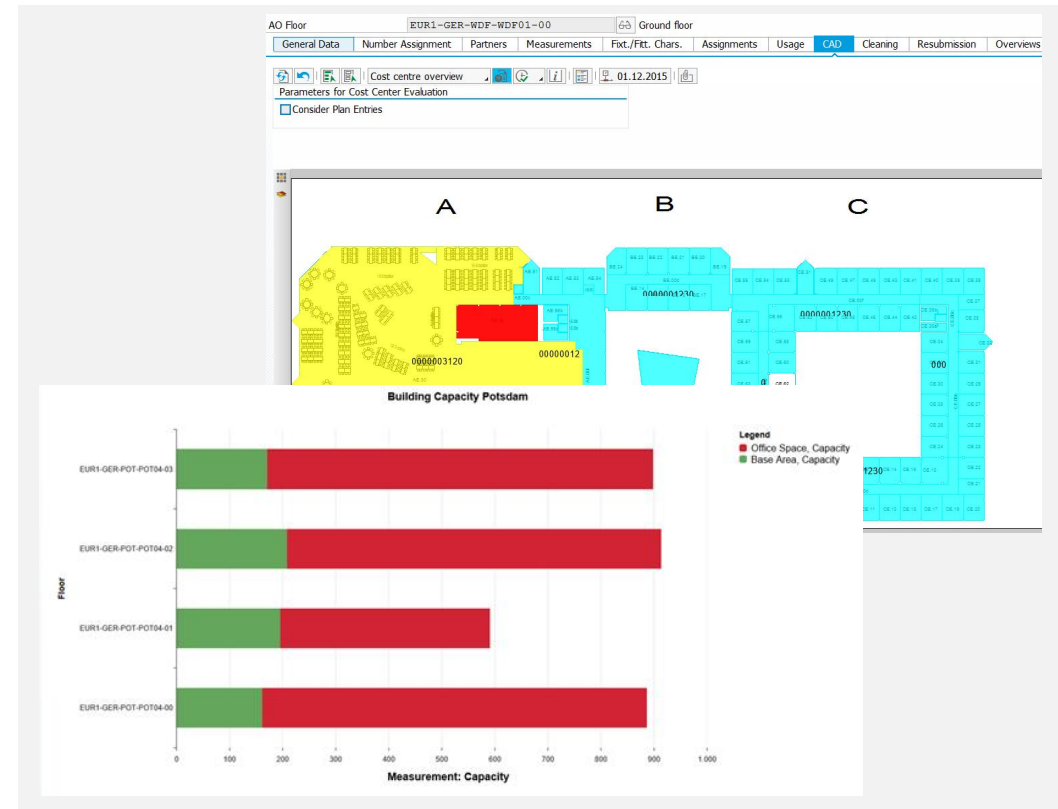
AO Floor EUR1-GER-WDF-WDF01-00 Ground floor

General Data | Number Assignment | Partners | Measurements | Fixt./Fitt. Chars. | Assignments | Usage | CAD | Cleaning | Resubmission | Overviews

Cost centre overview 01.12.2015

Parameters for Cost Center Evaluation
Consider Plan Entries

A B C

0000001230
0000001230
0000003120
00000012
000
1230

Building Capacity Potsdam

Legend
Office Space, Capacity
Base Area, Capacity

EUR1-GER-POT-POT04-03
EUR1-GER-POT-POT04-02
EUR1-GER-POT-POT04-01
EUR1-GER-POT-POT04-00

Floor

0 100 200 300 400 500 600 700 800 900 1.000

Measurement: Capacity